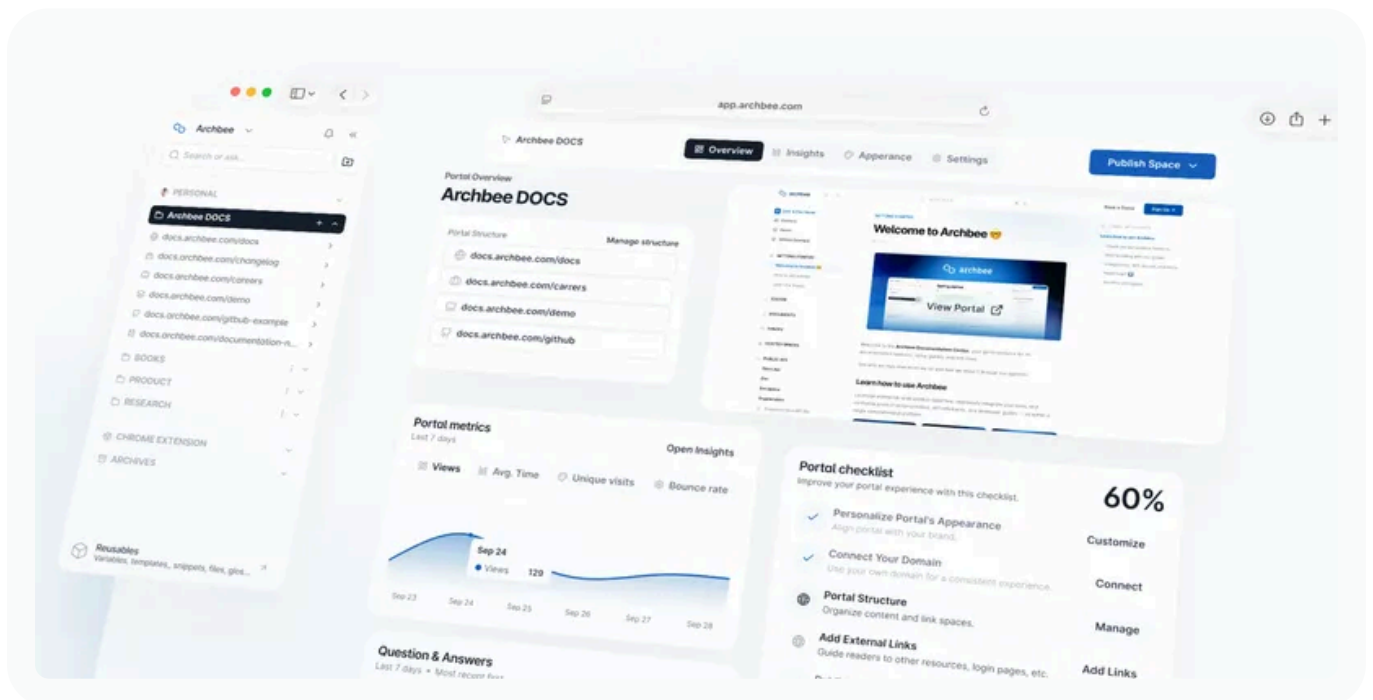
app.archbee.com

Archbee

Search or ask...

PERSONAL

Archbee DOCS

docs.archbee.com/docs

docs.archbee.com/changelog

docs.archbee.com/careers

docs.archbee.com/demo

docs.archbee.com/github-example

docs.archbee.com/documentation-n...

BOOKS

PRODUCT

RESEARCH

CHROME EXTENSION

ARCHIVES

Reusables
Variables, templates, snippets, files, glos...

Archbee DOCS

Overview Insights Apperance Settings

Publish Space

Portal Overview
Archbee DOCS

Portal Structure Manage structure

docs.archbee.com/docs

docs.archbee.com/carrers

docs.archbee.com/demo

docs.archbee.com/github

Welcome to Archbee 😎

archbee

View Portal

Learn how to use Archbee

Portal metrics
Last 7 days Open Insights

Views Avg. Time Unique visits Bounce rate

Sep 24
Views 120

Sep 23 Sep 24 Sep 25 Sep 26 Sep 27 Sep 28

Portal checklist
Improve your portal experience with this checklist.

60%

Personalize Portal's Appearance
Align portal with your brand. Customize

Connect Your Domain
Use your own domain for a consistent experience. Connect

Portal Structure
Organize content and link spaces. Manage

Add External Links
Guide readers to other resources, login pages, etc. Add Links

Question & Answers
Last 7 days • Most recent first